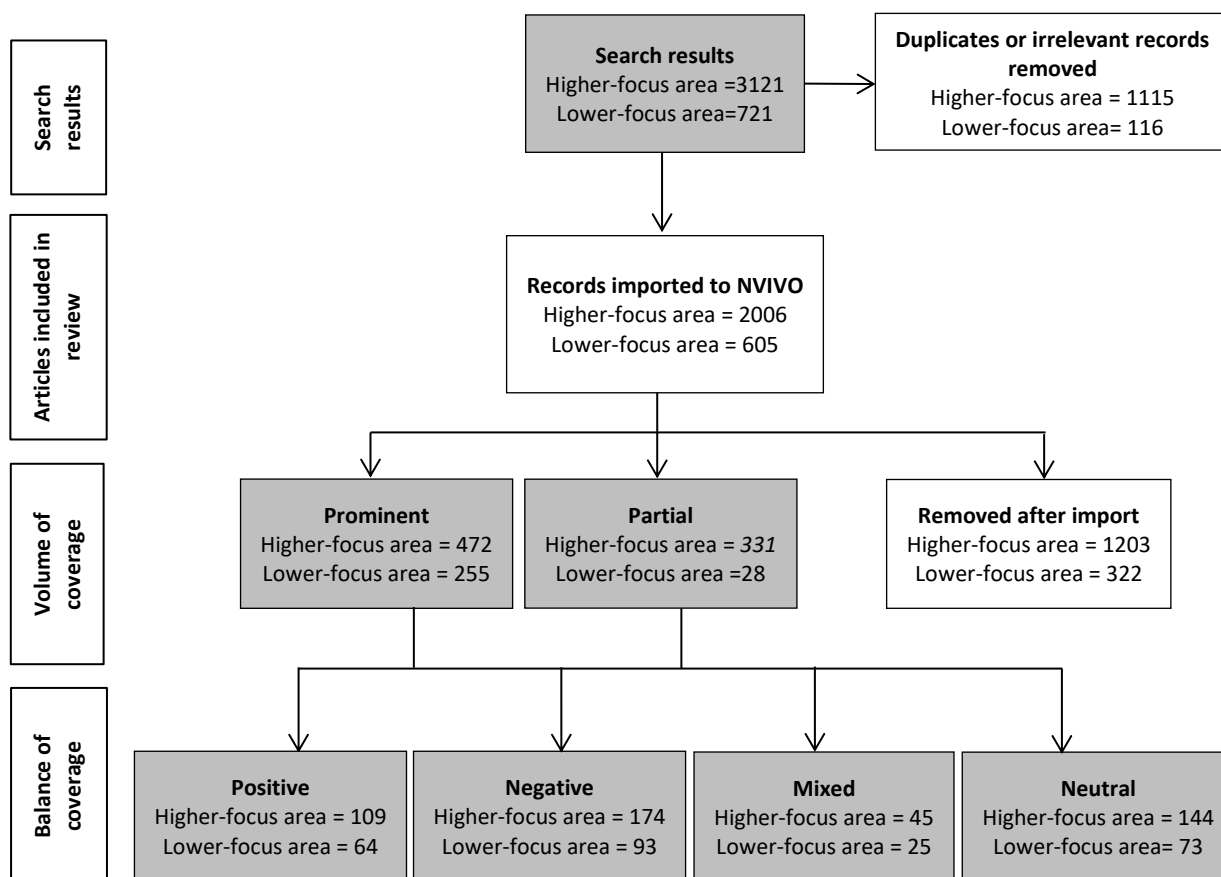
Search results

**Search results**
Higher-focus area =3121
Lower-focus area=721

**Duplicates or irrelevant records removed**
Higher-focus area = 1115
Lower-focus area= 116

Articles included in review

**Records imported to NVIVO**
Higher-focus area = 2006
Lower-focus area = 605

Volume of coverage

**Prominent**
Higher-focus area = 472
Lower-focus area = 255

**Partial**
Higher-focus area = *331*
Lower-focus area =28

**Removed after import**
Higher-focus area = 1203
Lower-focus area = 322

Balance of coverage

**Positive**
Higher-focus area = 109
Lower-focus area = 64

**Negative**
Higher-focus area = 174
Lower-focus area = 93

**Mixed**
Higher-focus area = 45
Lower-focus area = 25

**Neutral**
Higher-focus area = 144
Lower-focus area= 73